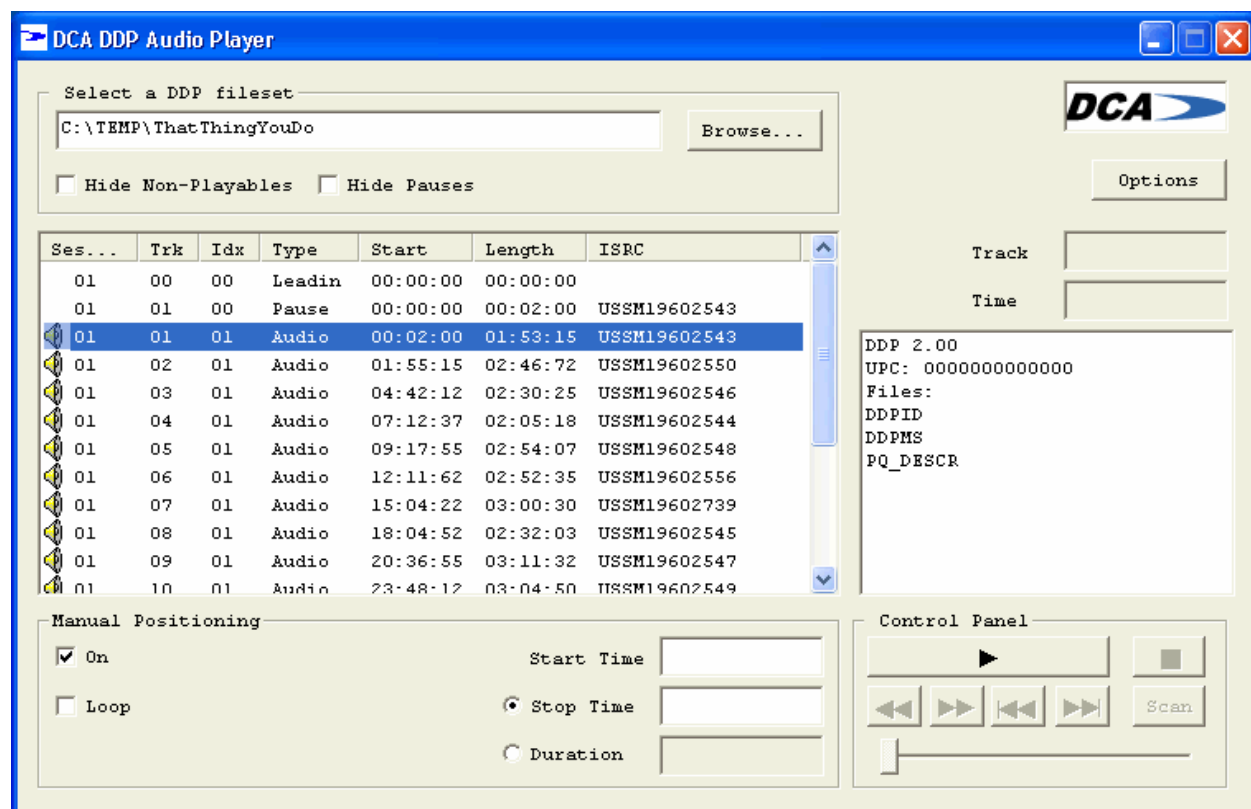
DCA DDP Audio Player

Select a DDP fileset

C:\TEMP\ThatThingYouDo

Browse...

Hide Non-Playables Hide Pauses

DCA

Options

| Ses... | Trk | Idx | Type | Start | Length | ISRC |
|---|---|---|---|---|---|---|
| 01 | 00 | 00 | Leadin | 00:00:00 | 00:00:00 | |
| 01 | 01 | 00 | Pause | 00:00:00 | 00:02:00 | USSM19602543 |
| 01 | 01 | 01 | Audio | 00:02:00 | 01:53:15 | USSM19602543 |
| 01 | 02 | 01 | Audio | 01:55:15 | 02:46:72 | USSM19602550 |
| 01 | 03 | 01 | Audio | 04:42:12 | 02:30:25 | USSM19602546 |
| 01 | 04 | 01 | Audio | 07:12:37 | 02:05:18 | USSM19602544 |
| 01 | 05 | 01 | Audio | 09:17:55 | 02:54:07 | USSM19602548 |
| 01 | 06 | 01 | Audio | 12:11:62 | 02:52:35 | USSM19602556 |
| 01 | 07 | 01 | Audio | 15:04:22 | 03:00:30 | USSM19602739 |
| 01 | 08 | 01 | Audio | 18:04:52 | 02:32:03 | USSM19602545 |
| 01 | 09 | 01 | Audio | 20:36:55 | 03:11:32 | USSM19602547 |
| 01 | 10 | 01 | Audio | 23:48:12 | 03:04:50 | USSM19602549 |

Track

Time

DDP 2.00
UPC: 0000000000000
Files:
DDPID
DDPMS
PQ_DESCR

Manual Positioning

On

Loop

Start Time

Stop Time

Duration

Control Panel

Scan